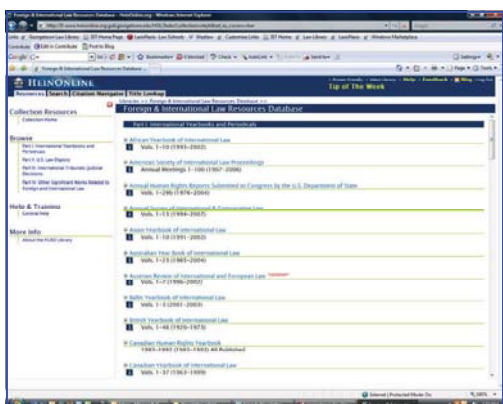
Foreign & International Law Resources Database - HeinOnline.org - Windows Internet Explorer

HEINONLINE

Top of the Week

Resources | Search | Citation Navigator | Title Lookup

Collection Resources
Collection Home

Browse
Part I: International Yearbooks and Periodicals
Part II: U.S. Law Digests
Part III: International Tribunals Judicial Decisions
Part IV: Other Significant Works Related to Foreign and International Law

Help & Training
General Help

More Info
About the FILRD Library

Foreign & International Law Resources Database

Part I: International Yearbooks and Periodicals

African Yearbook of International Law
Vols. 1-10 (1993-2002)

American Society of International Law Proceedings
Annual Meetings 1-100 (1907-2006)

Annual Human Rights Reports Submitted to Congress by the U.S. Department of State
Vols. 1-29b (1976-2004)

Annual Survey of International & Comparative Law
Vols. 1-13 (1994-2007)

Asian Yearbook of International Law
Vols. 1-10 (1991-2002)

Australian Year Book of International Law
Vols. 1-23 (1965-2004)

Austrian Review of International and European Law
Vols. 1-7 (1996-2002)

Baltic Yearbook of International Law
Vols. 1-5 (2001-2005)

British Yearbook of International Law
Vols. 1-48 (1920-1973)

Canadian Human Rights Yearbook
1983-1992 (1983-1992) All Published

Canadian Yearbook of International Law
Vols. 1-37 (1963-1999)

Internet | Protected Mode: On
100%